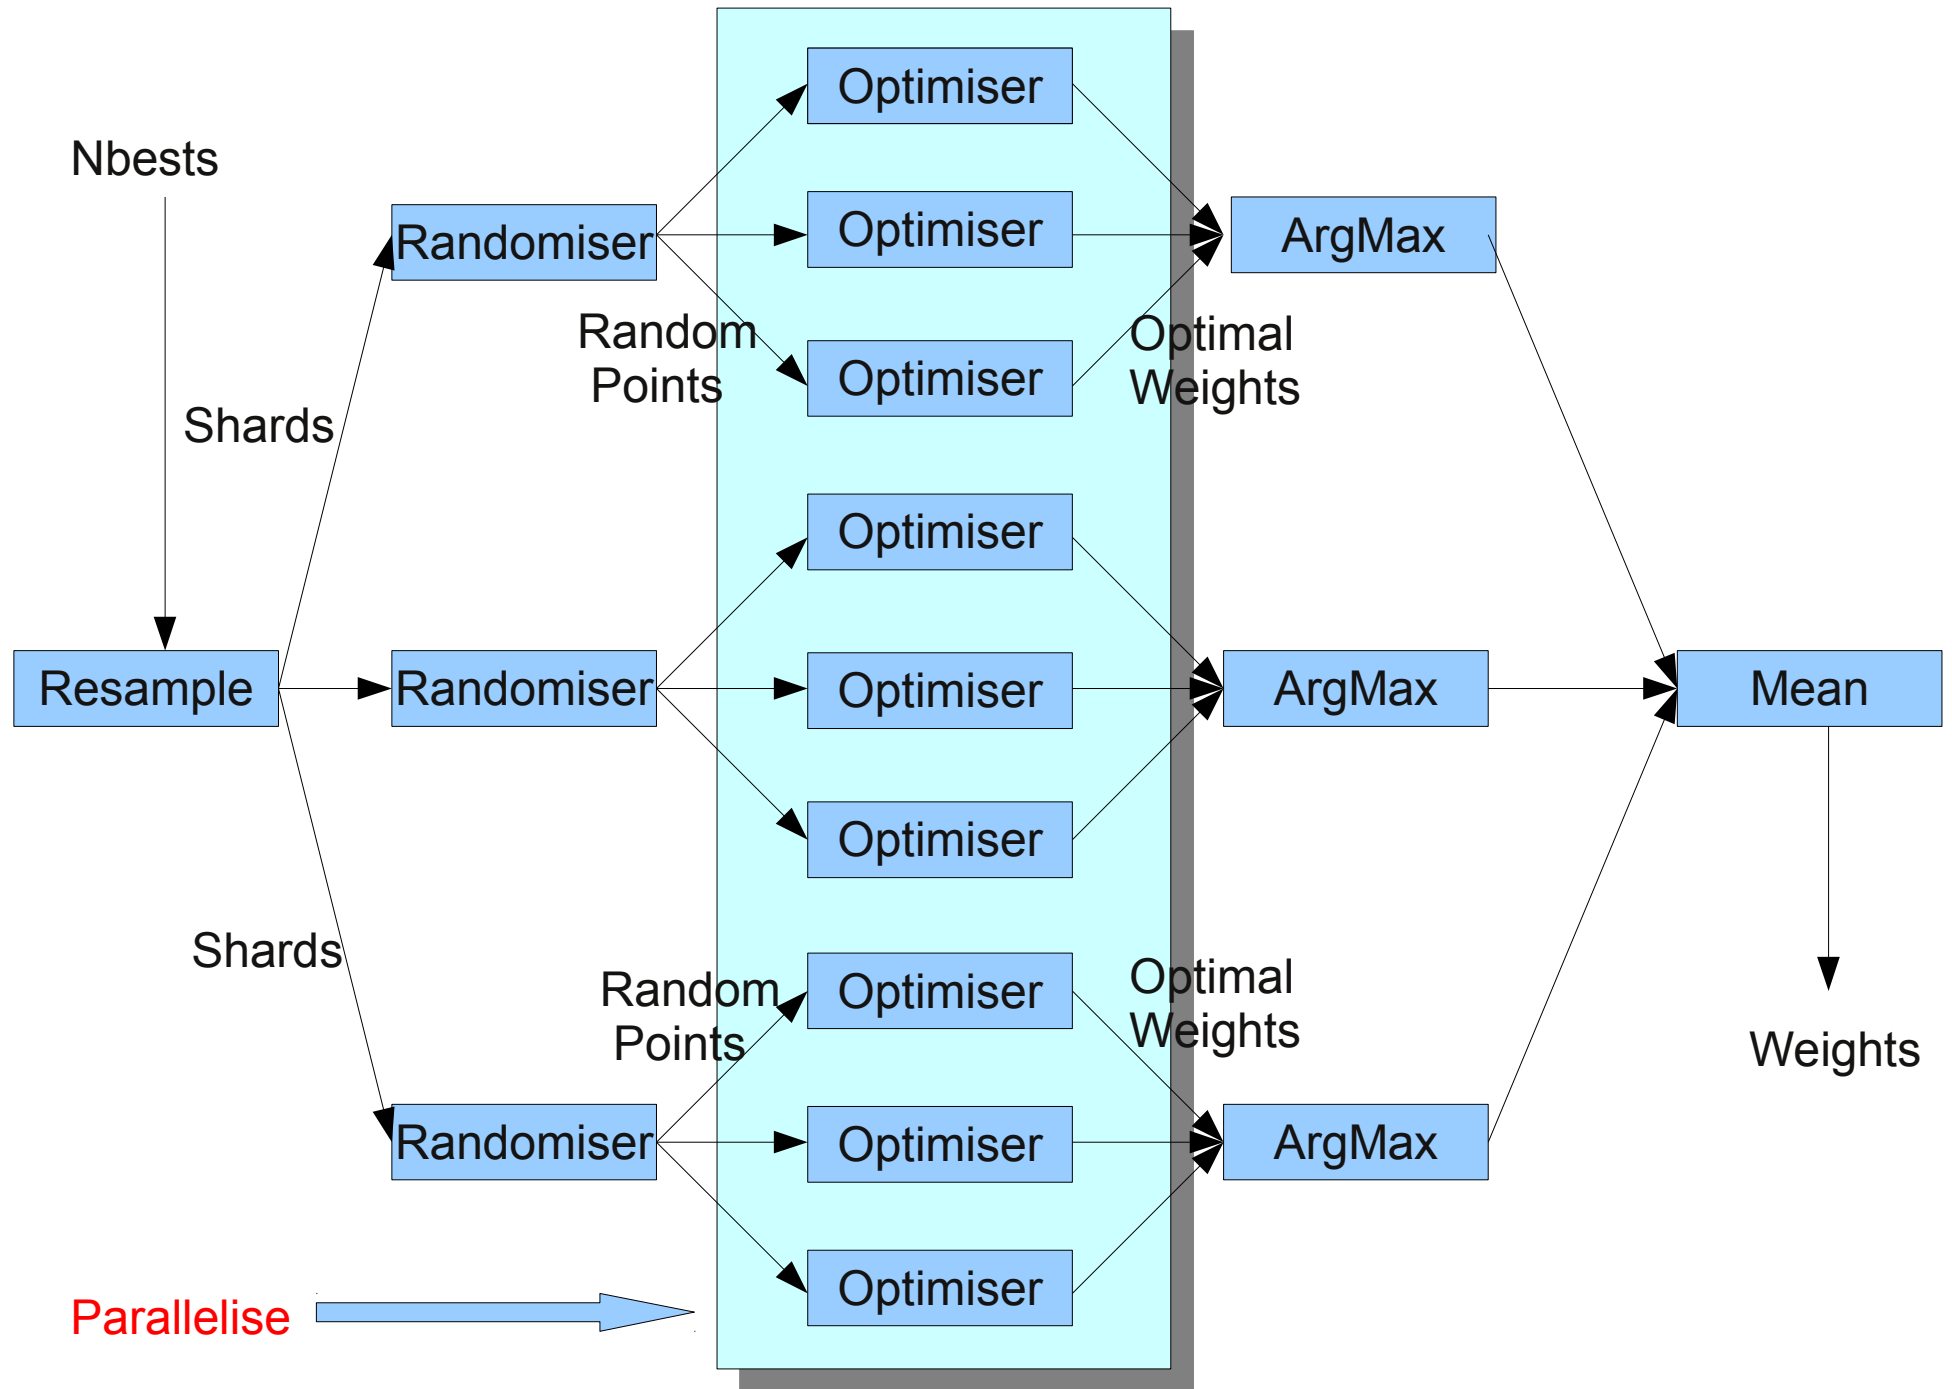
Nbests

Shards

Randomiser

Random Points

Optimiser

Optimiser

Optimiser

ArgMax

Optimal Weights

Resample

Randomiser

Optimiser

Optimiser

Optimiser

ArgMax

Mean

Shards

Random Points

Randomiser

Optimiser

Optimiser

Optimiser

Optimal Weights

ArgMax

Weights

Parallelise